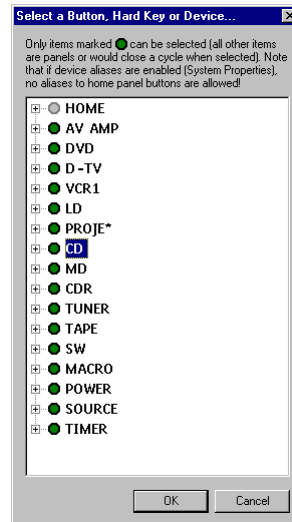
Select a Button, Hard Key or Device...

Only items marked ● can be selected (all other items are panels or would close a cycle when selected). Note that if device aliases are enabled (System Properties), no aliases to home panel buttons are allowed!

HOME
AV AMP
DVD
D-TV
VCR1
LD
PROJE*
CD
MD
CDR
TUNER
TAPE
SW
MACRO
POWER
SOURCE
TIMER

OK
Cancel